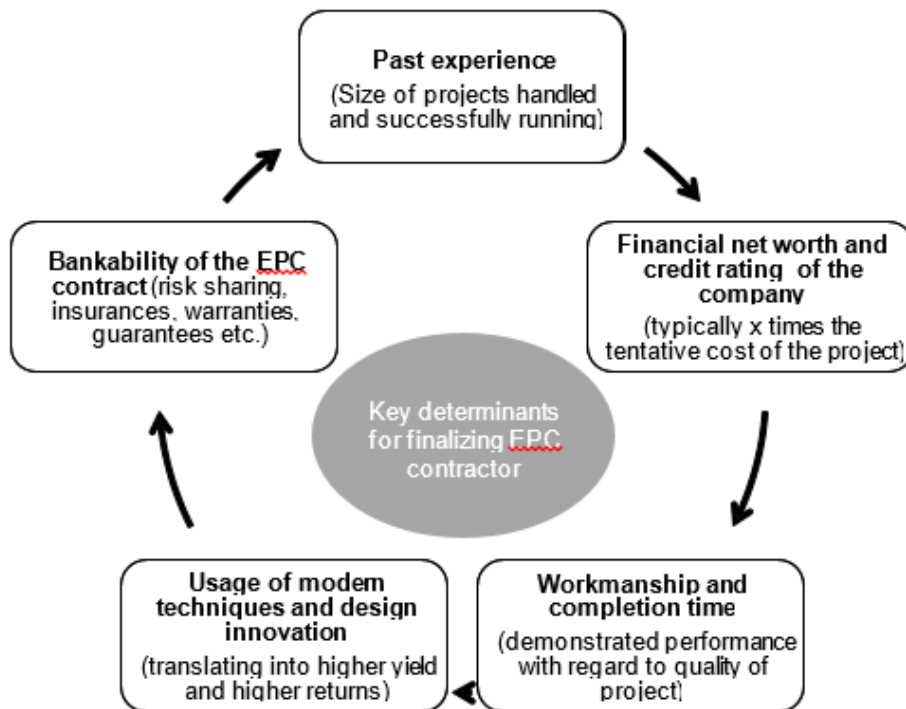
Past experience
(Size of projects handled and successfully running)

Financial net worth and credit rating of the company
(typically x times the tentative cost of the project)

Workmanship and completion time
(demonstrated performance with regard to quality of project)

Usage of modern techniques and design innovation
(translating into higher yield and higher returns)

Bankability of the EPC contract (risk sharing, insurances, warranties, guarantees etc.)

Key determinants for finalizing EPC contractor